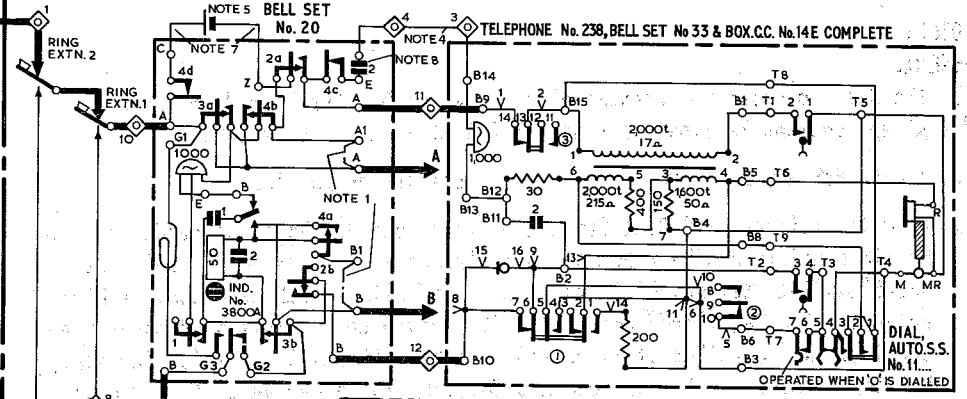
1

RING EXTN. 2

RING EXTN. 1

10

NOTE 5

BELL SET No. 20

NOTE 7

C

4d

3a

4b

Z

2a

4c

NOTE 8

2

E

A

4

NOTE 4

3

TELEPHONE No. 238, BELL SET No 33 & BOX.C.C. No.14E COMPLETE

A

G1

1000

A1

A

NOTE 1

A

B

E

4a

B1

50

2

2b

IND. No. 3800A

B

B

1

G3

G2

3b

B

B

12

11

B14

B9

1,000

B13

B12

B11

14 13 12 11

③

2

B15

2,000t. 17Ω

1

2

30

6

2000t 215Ω

5

400

150

3

1600t 50Ω

4

B5

T6

B4

7

B8

T9

2

B1

T1

2

1

T5

T8

R

15

16

9

13

B2

T2

3

4

T3

T4

M

MR

8

7 6 5 4 3 2 1

14

①

200

11

6

10

8

9

10

②

5

B6

T7

7 6 5 4 3 2 1

DIAL, AUTO.S.S. No.11....

B10

B3

OPERATED WHEN 'O' IS DIALLED

8